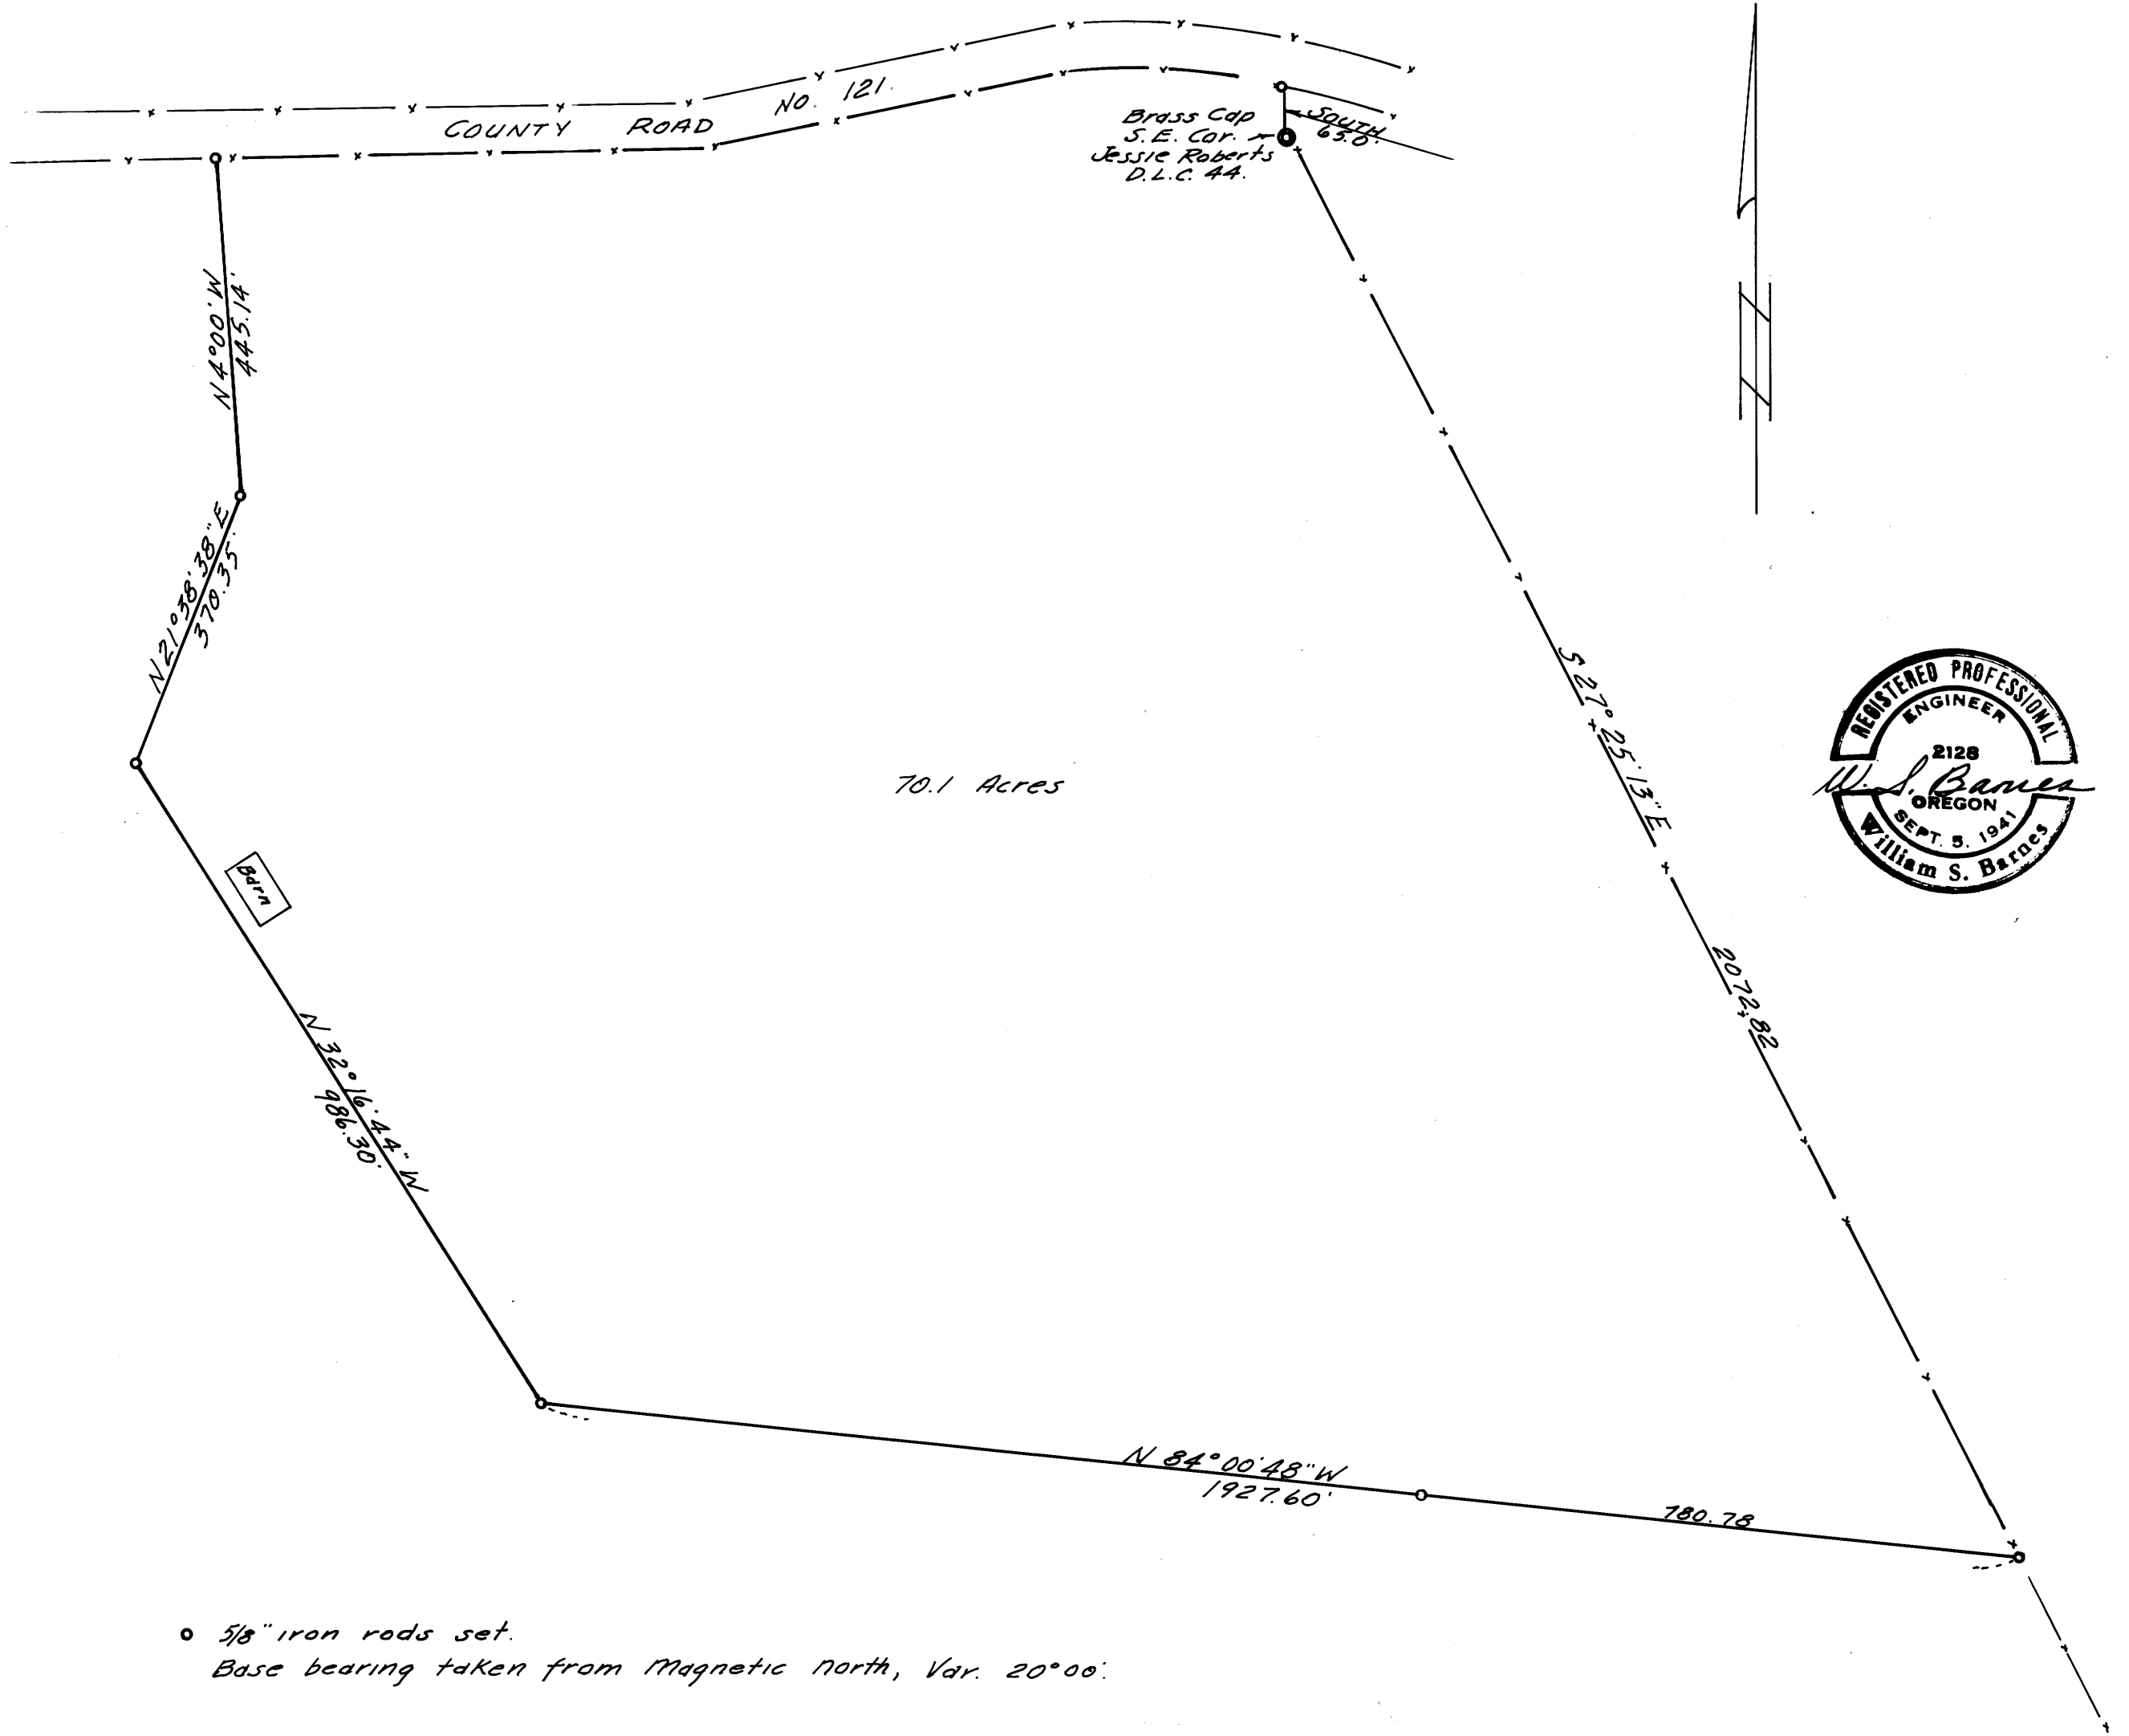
COUNTY ROAD NO. 121

Brass Cap
S.E. Cor.
Jessie Roberts
D.L.C. 44.

SOUTH
63.0'

N 4°00' W
445.14'

N 21°38'38" E
370.35'

70.1 Acres

S 27° 25' 13" E

2072.82

REGISTERED PROFESSIONAL
ENGINEER
2128
W. S. Barnes
OREGON
SEPT. 5, 1941
William S. Barnes

Barn

N 32°16'44" W
986.30'

N 84°00'48" W
1927.60'

780.78

5/8" iron rods set.
Base bearing taken from Magnetic north, Var. 20°00'.